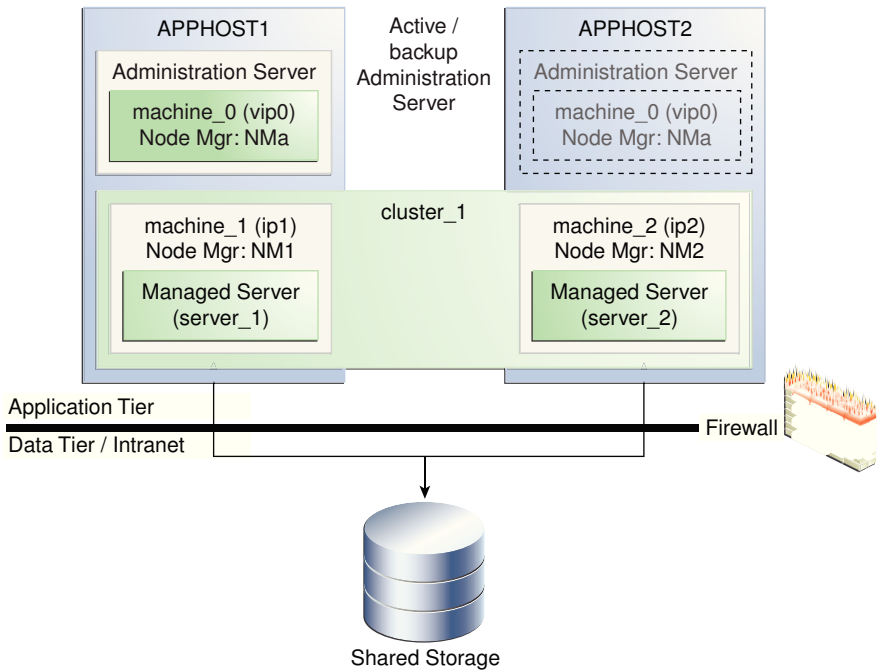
APPHOST1

Active / backup Administration Server

APPHOST2

Administration Server

machine_0 (vip0)
Node Mgr: NMa

Administration Server

machine_0 (vip0)
Node Mgr: NMa

cluster_1

machine_1 (ip1)
Node Mgr: NM1

Managed Server
(server_1)

machine_2 (ip2)
Node Mgr: NM2

Managed Server
(server_2)

Application Tier

Firewall

Data Tier / Intranet

Shared Storage